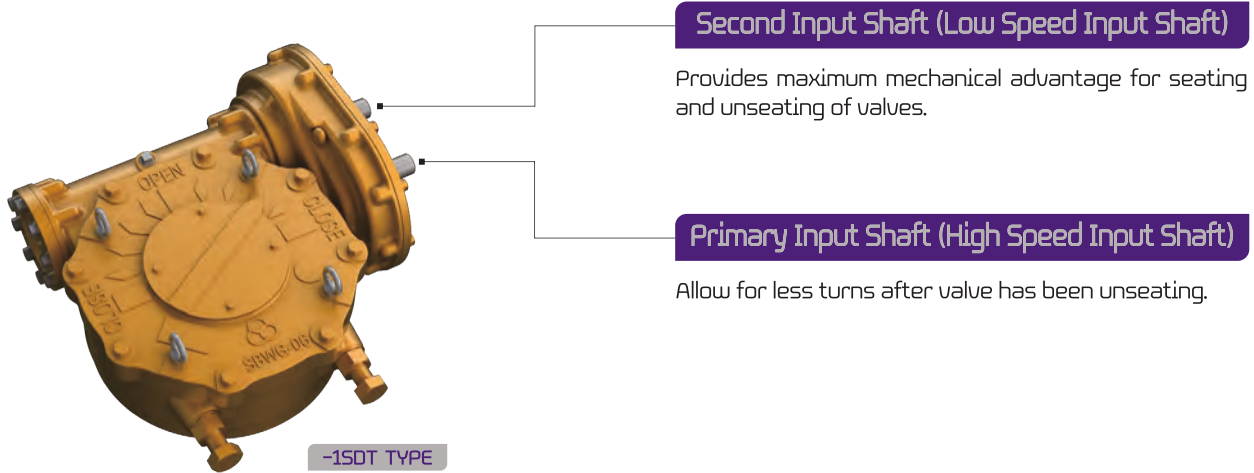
Second Input Shaft (Low Speed Input Shaft)

Provides maximum mechanical advantage for seating and unseating of valves.

Primary Input Shaft (High Speed Input Shaft)

Allow for less turns after valve has been unseating.

OPEN

CLOSE

CLOSE

SBWS-OG

-1SDT TYPE